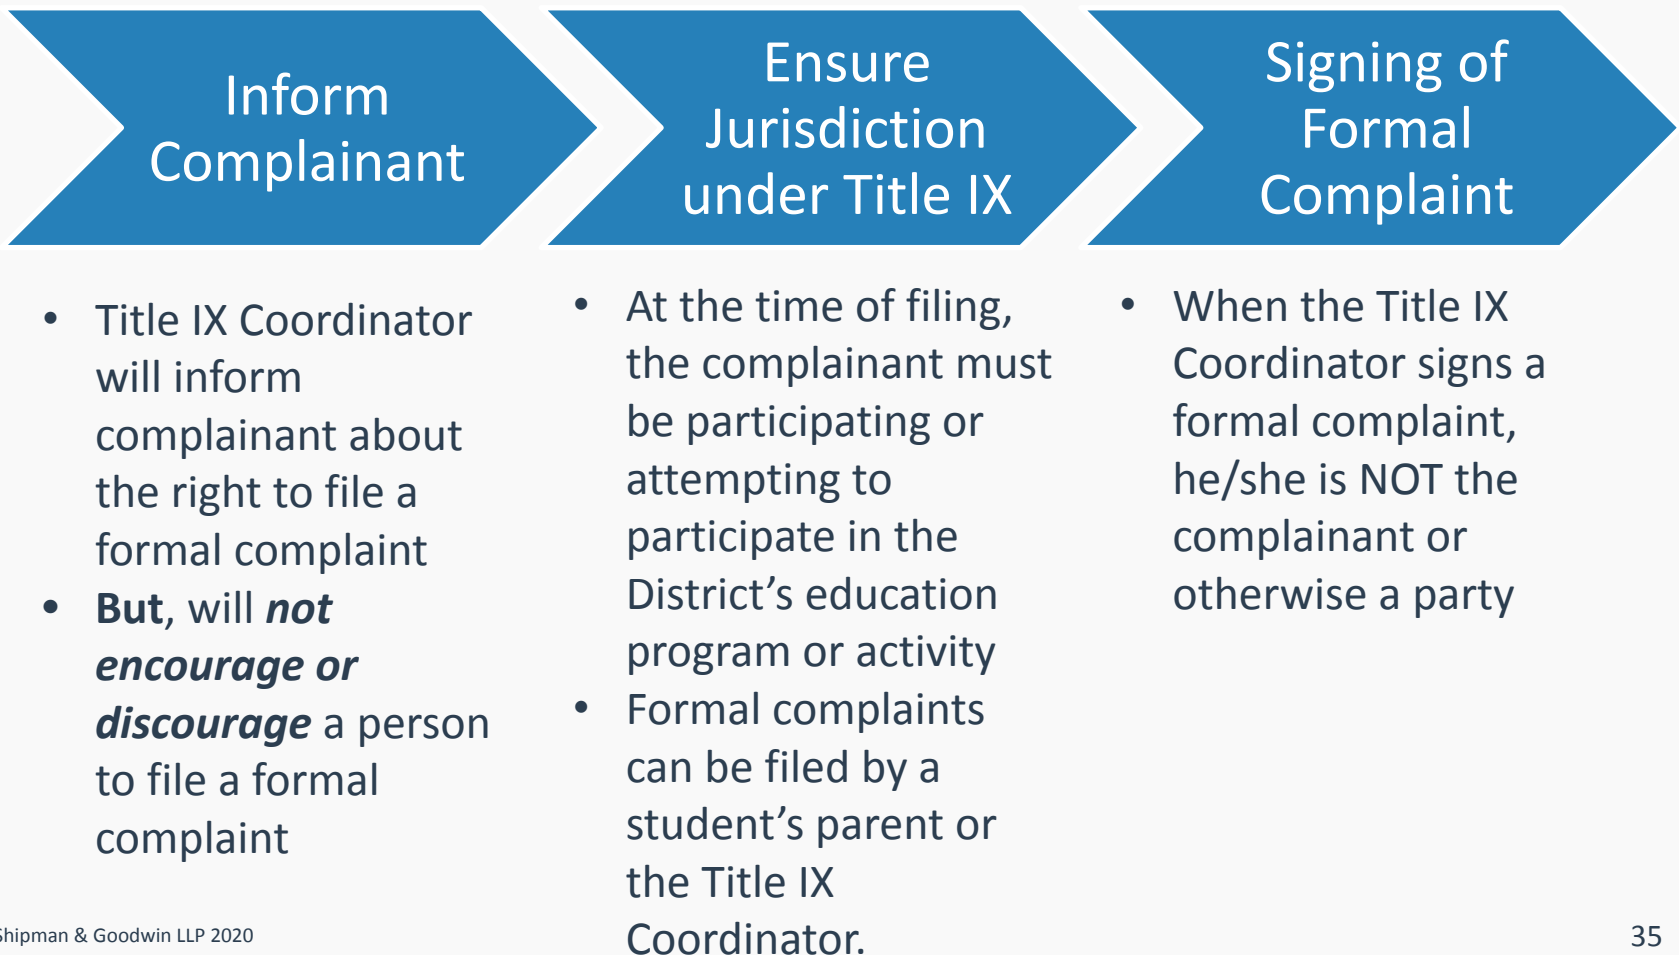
Inform Complainant

Ensure Jurisdiction under Title IX

Signing of Formal Complaint

• Title IX Coordinator will inform complainant about the right to file a formal complaint
• **But**, will ***not encourage or discourage*** a person to file a formal complaint

• At the time of filing, the complainant must be participating or attempting to participate in the District’s education program or activity
• Formal complaints can be filed by a student’s parent or the Title IX Coordinator.

• When the Title IX Coordinator signs a formal complaint, he/she is NOT the complainant or otherwise a party

Shipman & Goodwin LLP 2020

35